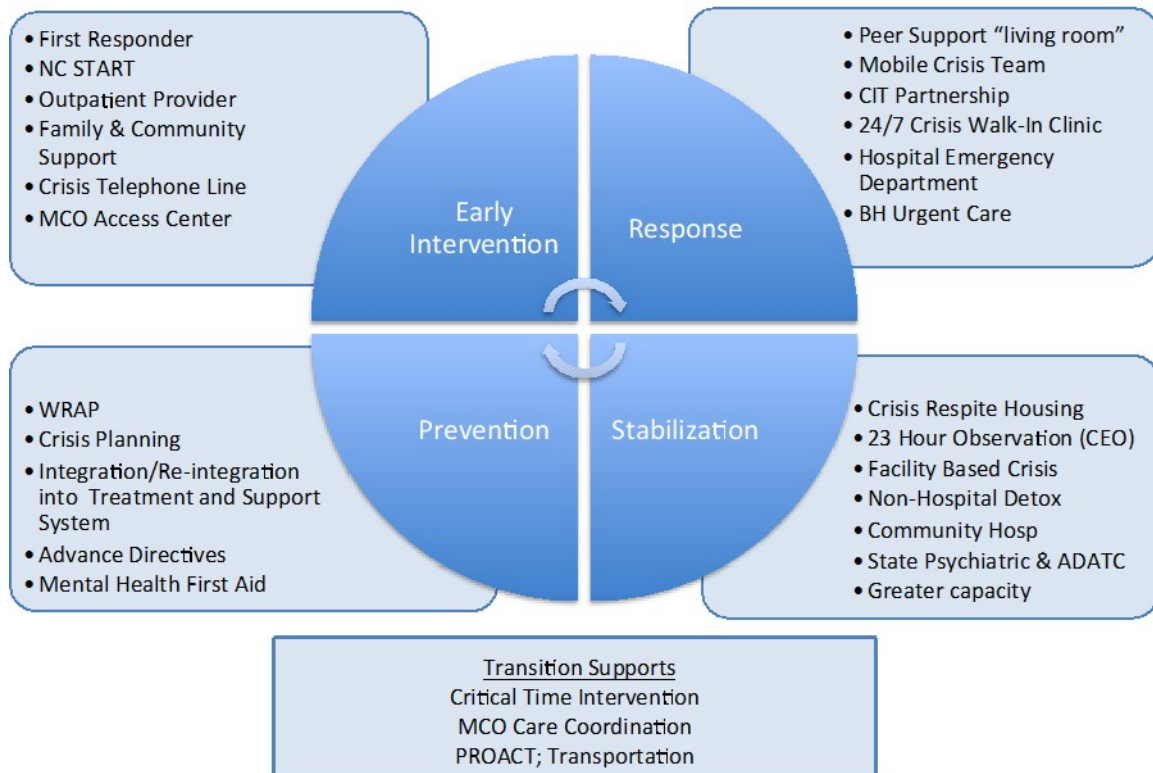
• First Responder
• NC START
• Outpatient Provider
• Family & Community Support
• Crisis Telephone Line
• MCO Access Center

• Peer Support “living room”
• Mobile Crisis Team
• CIT Partnership
• 24/7 Crisis Walk-In Clinic
• Hospital Emergency Department
• BH Urgent Care

Early Intervention

Response

Prevention

Stabilization

• WRAP
• Crisis Planning
• Integration/Re-integration into Treatment and Support System
• Advance Directives
• Mental Health First Aid

• Crisis Respite Housing
• 23 Hour Observation (CEO)
• Facility Based Crisis
• Non-Hospital Detox
• Community Hosp
• State Psychiatric & ADATC
• Greater capacity

Transition Supports
Critical Time Intervention
MCO Care Coordination
PROACT; Transportation